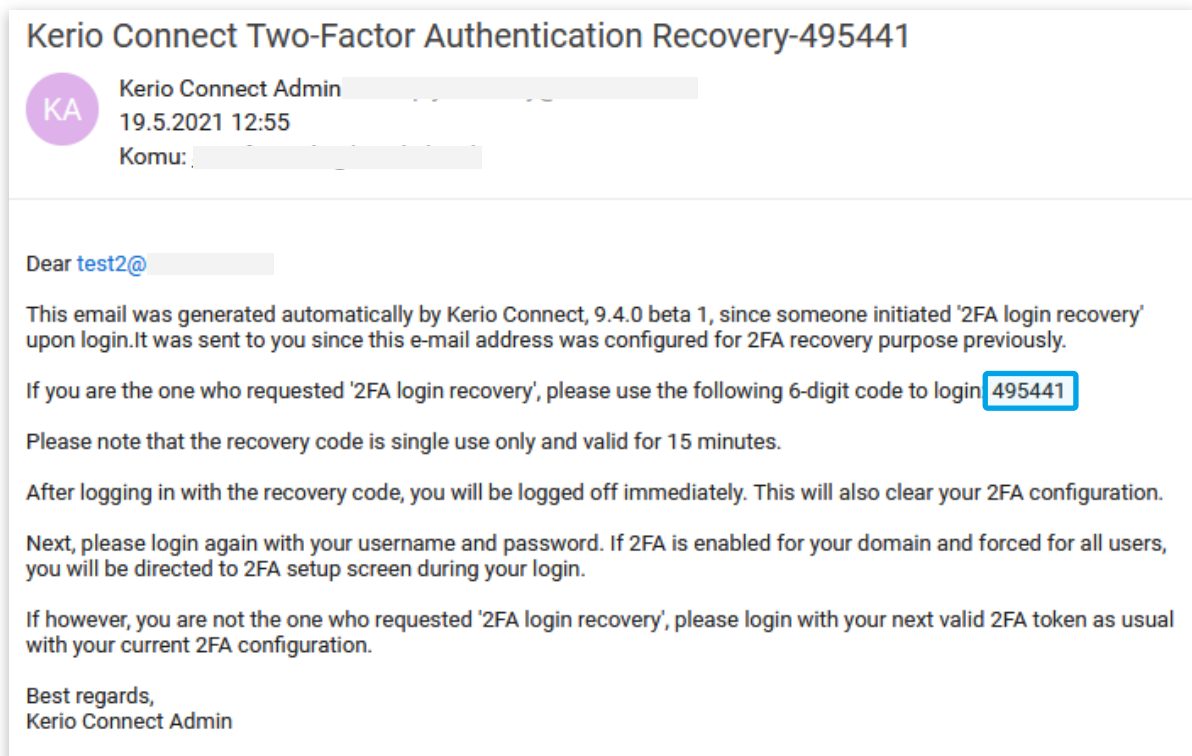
Kerio Connect Two-Factor Authentication Recovery-495441

KA

Kerio Connect Admin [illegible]
19.5.2021 12:55
Komu: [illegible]

Dear test2@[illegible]

This email was generated automatically by Kerio Connect, 9.4.0 beta 1, since someone initiated '2FA login recovery' upon login.It was sent to you since this e-mail address was configured for 2FA recovery purpose previously.

If you are the one who requested '2FA login recovery', please use the following 6-digit code to login: 495441

Please note that the recovery code is single use only and valid for 15 minutes.

After logging in with the recovery code, you will be logged off immediately. This will also clear your 2FA configuration.

Next, please login again with your username and password. If 2FA is enabled for your domain and forced for all users, you will be directed to 2FA setup screen during your login.

If however, you are not the one who requested '2FA login recovery', please login with your next valid 2FA token as usual with your current 2FA configuration.

Best regards,
Kerio Connect Admin